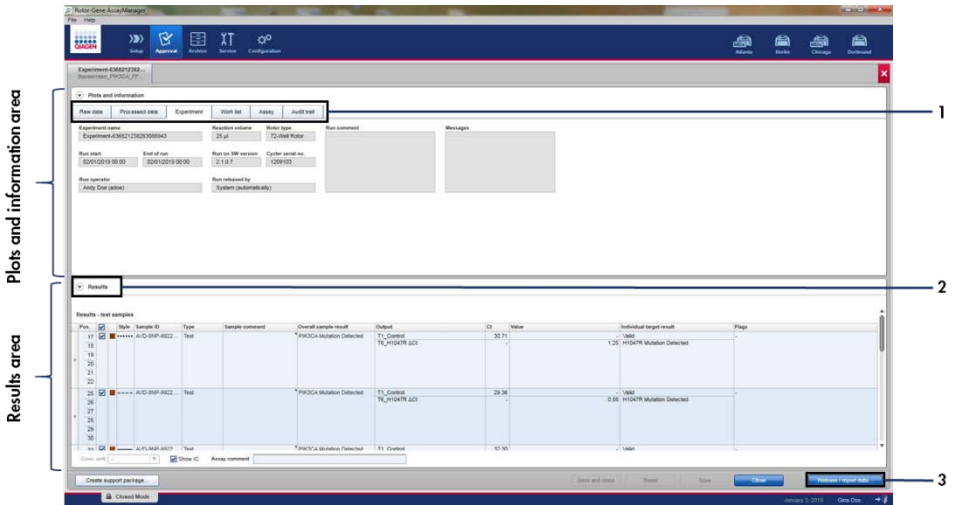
Rotor-Gene AssayManager
File Help
QIAGEN
Setup Approval Archive Service Configuration
Atlanta Berlin Chicago Dortmund
Experiment-6368212362...
Bereenaes_PIK3CA_FF...

Plots and information area
Plots and information
Raw data | Processed data | Experiment | Work list | Assay | Audit trail
1
Experiment name
Experiment-636821236263086943
Reaction volume
25 µl
Rotor type
72-Well Rotor
Run comment
Messages
Run start
02/01/2019 00:00
End of run
02/01/2019 00:00
Run on SW version
2.1.0.7
Cycler serial no.
1209103
Run operator
Andy Doe (adoe)
Run released by
System (automatically)

Results area
Results
2
Results - test samples
| Pos. | | Style | Sample ID | Type | Sample comment | Overall sample result | Output | Ct | Value | Individual target result | Flags |
|---|---|---|---|---|---|---|---|---|---|---|---|
| 17 18 19 20 21 22 | ☑ | | A/D-SNP-0922... | Test | | PIK3CA Mutation Detected | T1_Control T6_H1047R ΔCt | 30.71 - | - 1.25 | Valid H1047R Mutation Detected | - |
| 25 26 27 28 29 30 | ☑ | | A/D-SNP-0922... | Test | | PIK3CA Mutation Detected | T1_Control T6_H1047R ΔCt | 29.36 - | - 0.66 | Valid H1047R Mutation Detected | - |
| 31 | ☑ | | A/D-SNP-0922... | Test | | PIK3CA Mutation Detected | T1_Control | 32.30 | | Valid | |

Show IC Assay comment
Create support package...
Save and close Reset Save Close Release / report data
3
Closed Mode
January 3, 2019 Gina Doe